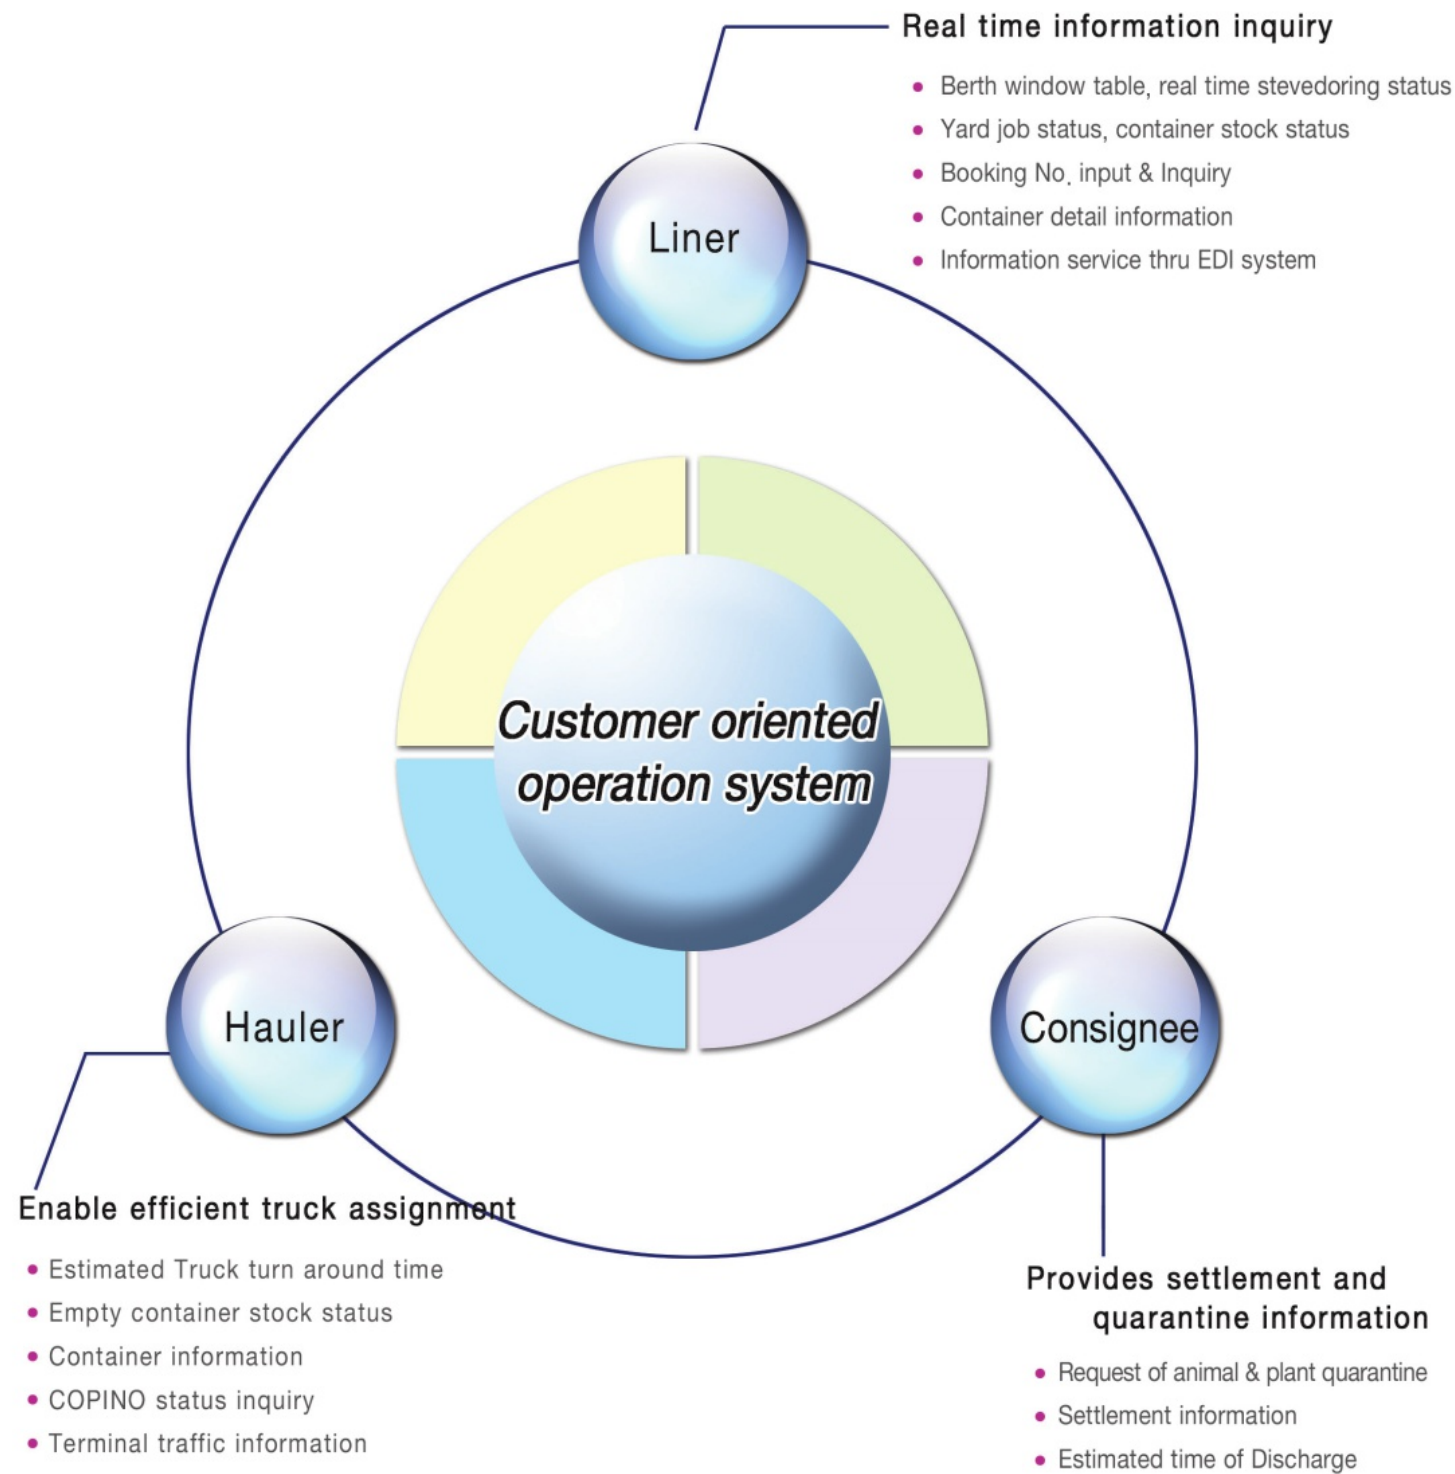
Real time information inquiry

- Berth window table, real time stevedoring status
- Yard job status, container stock status
- Booking No. input & Inquiry
- Container detail information
- Information service thru EDI system

Liner

Customer oriented operation system

Hauler

Consignee

Enable efficient truck assignment

- Estimated Truck turn around time
- Empty container stock status
- Container information
- COPINO status inquiry
- Terminal traffic information

Provides settlement and quarantine information

- Request of animal & plant quarantine
- Settlement information
- Estimated time of Discharge